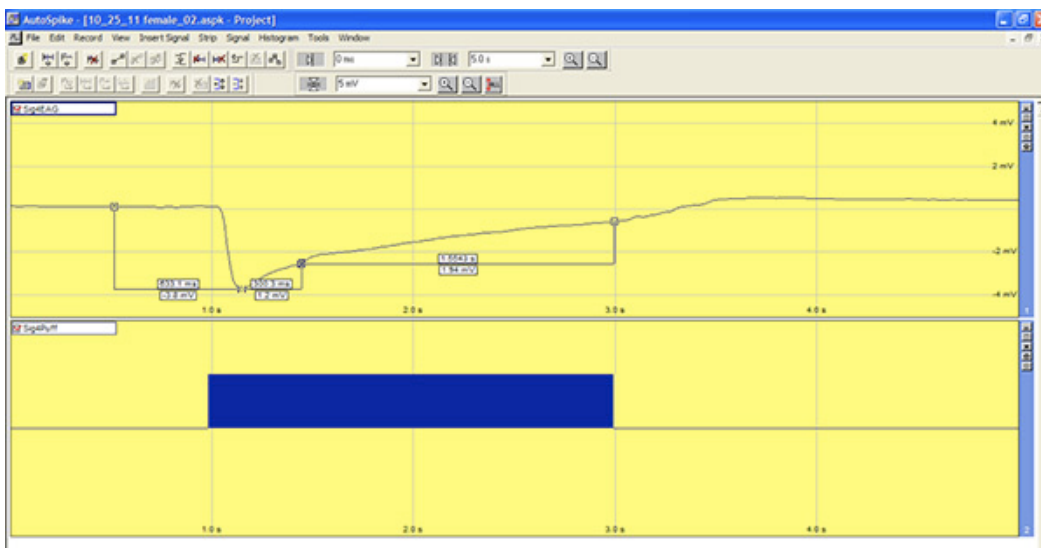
AutoSpike - [10_25_11 female_02.aspk - Project]

File Edit Record View Insert Signal Strip Signal Histogram Tools Window

0 ms

5.0 s

5 mV

Sig0EAG

4 mV

2 mV

-2 mV

-4 mV

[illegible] ms
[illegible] mV

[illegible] ms
1.2 mV

1.5543 s
1.94 mV

1.0 s

2.0 s

3.0 s

4.0 s

Sig4Puff

1.0 s

2.0 s

3.0 s

4.0 s